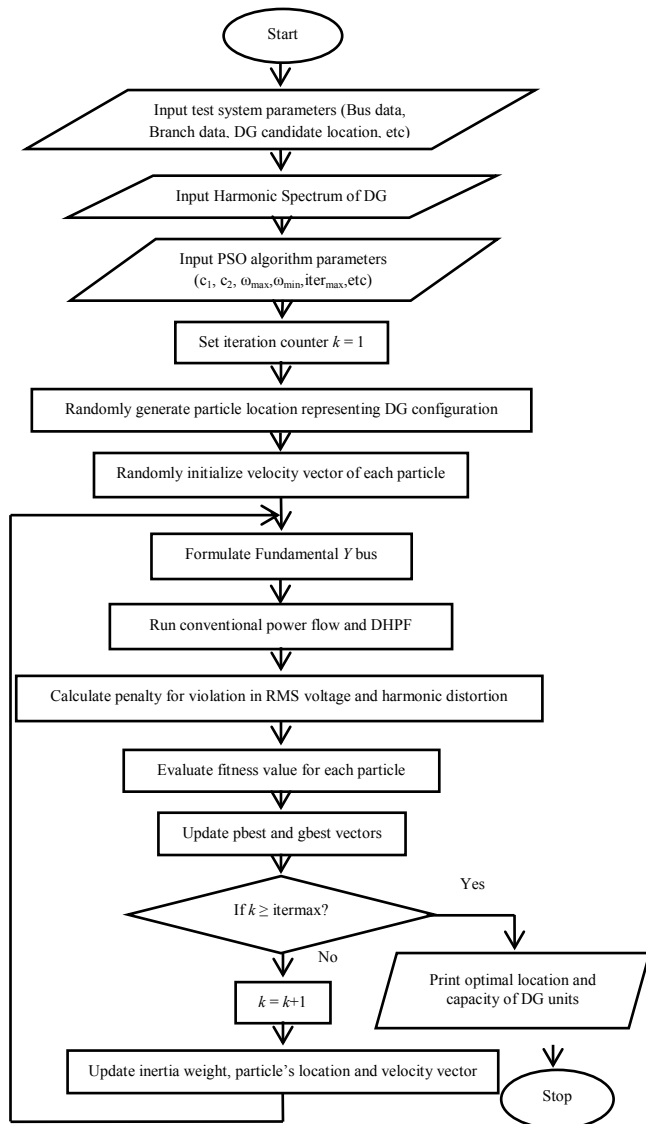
Start

Input test system parameters (Bus data, Branch data, DG candidate location, etc)

Input Harmonic Spectrum of DG

Input PSO algorithm parameters ($c_1$, $c_2$, $\omega_{max}$,$\omega_{min}$,iter$_{max}$,etc)

Set iteration counter $k$ = 1

Randomly generate particle location representing DG configuration

Randomly initialize velocity vector of each particle

Formulate Fundamental $Y$ bus

Run conventional power flow and DHPF

Calculate penalty for violation in RMS voltage and harmonic distortion

Evaluate fitness value for each particle

Update pbest and gbest vectors

If $k \geq$ itermax?

Yes

No

Print optimal location and capacity of DG units

$k$ = $k$+1

Update inertia weight, particle's location and velocity vector

Stop